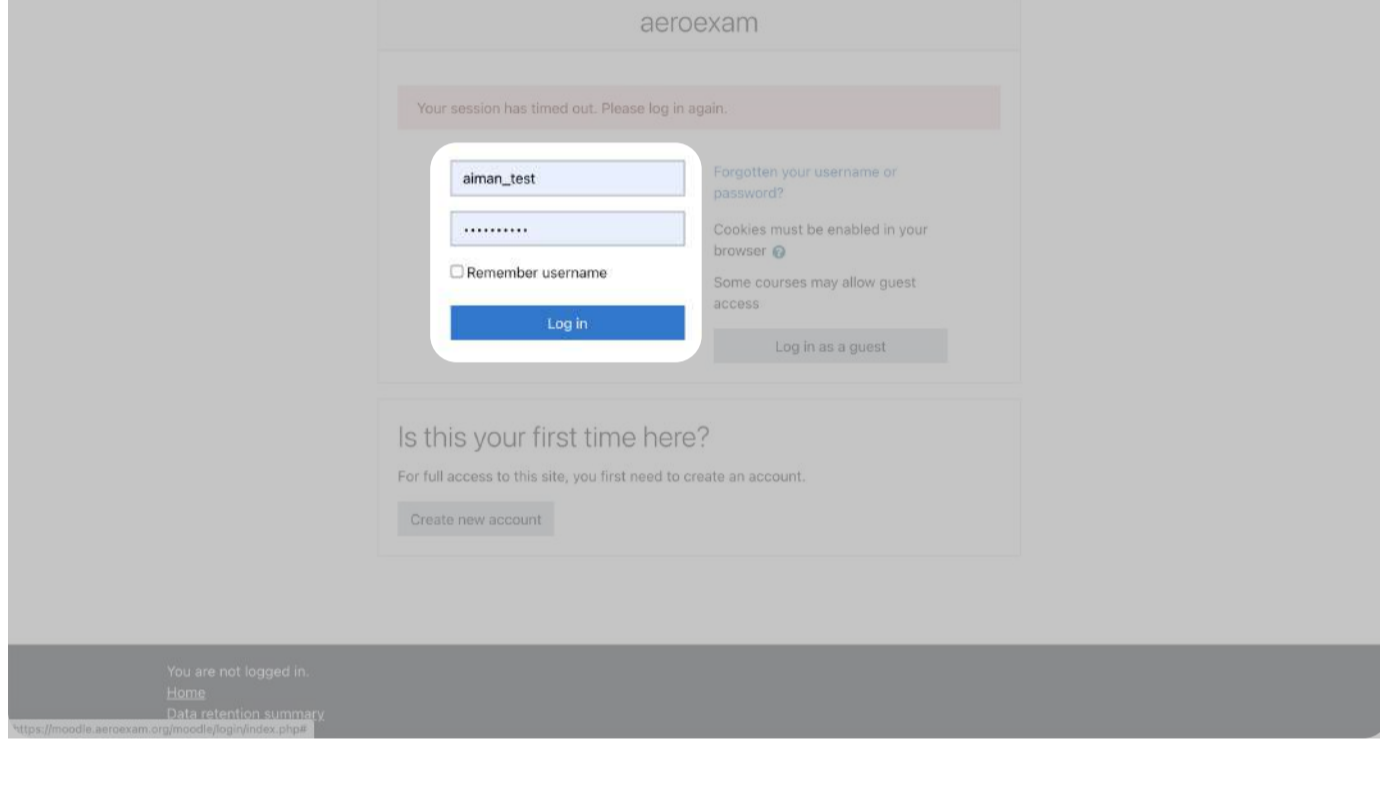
aeroexam

Your session has timed out. Please log in again.

aiman_test

••••••••••

Remember username

Log in

Forgotten your username or password?

Cookies must be enabled in your browser

Some courses may allow guest access

Log in as a guest

Is this your first time here?

For full access to this site, you first need to create an account.

Create new account

You are not logged in.
Home
Data retention summary

https://moodle.aeroexam.org/moodle/login/index.php#